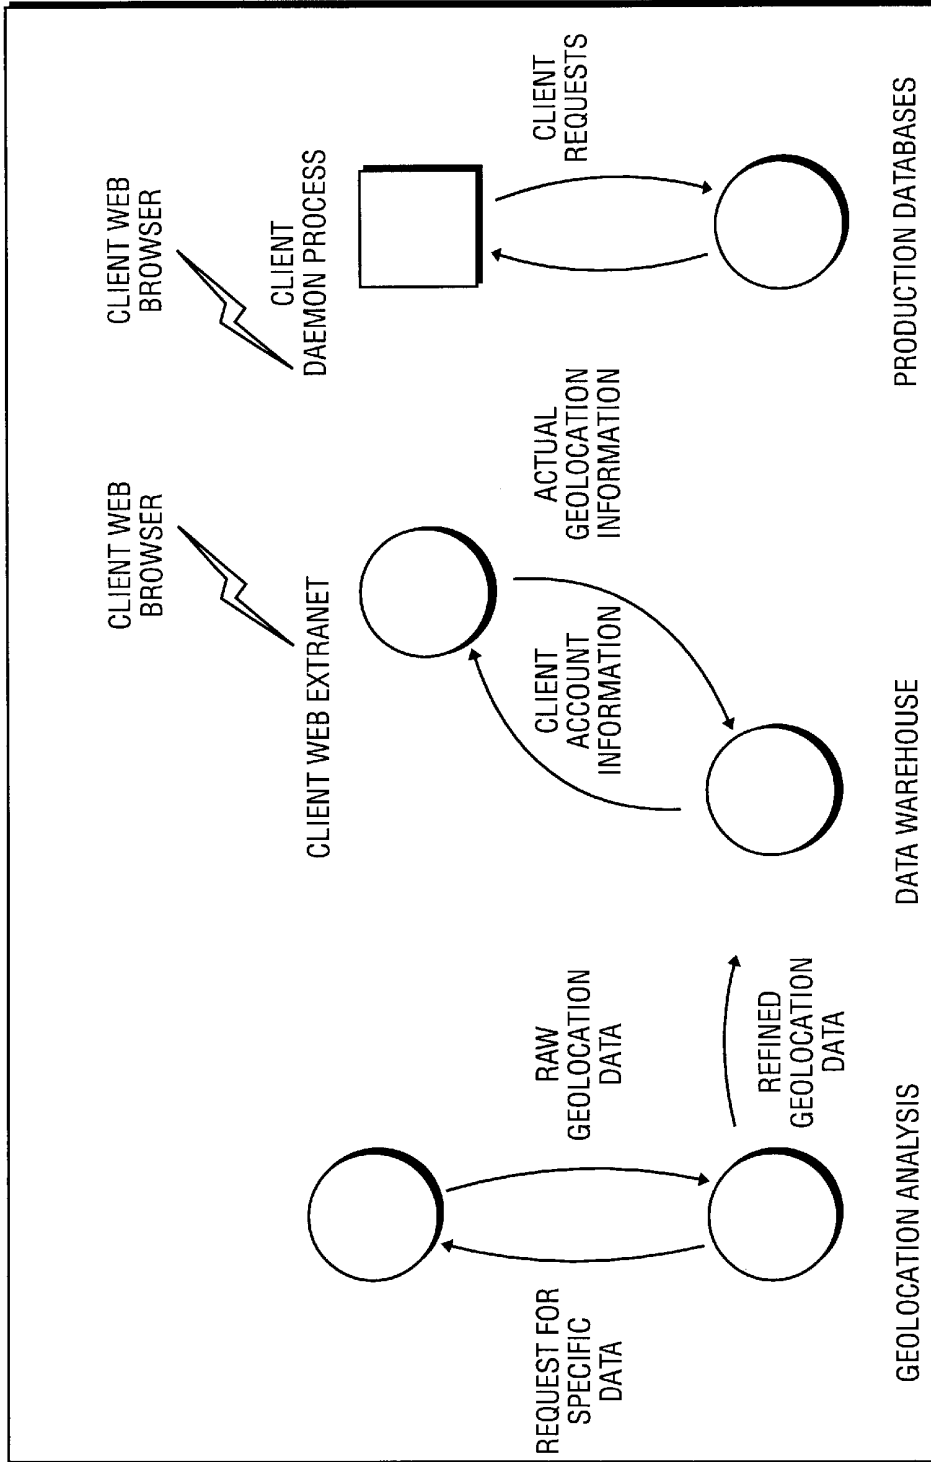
CLIENT WEB BROWSER

CLIENT WEB BROWSER

CLIENT DAEMON PROCESS

CLIENT REQUESTS

CLIENT WEB EXTRANET

ACTUAL GEOLOCATION INFORMATION

CLIENT ACCOUNT INFORMATION

RAW GEOLOCATION DATA

REFINED GEOLOCATION DATA

REQUEST FOR SPECIFIC DATA

GEOLOCATION ANALYSIS

DATA WAREHOUSE

PRODUCTION DATABASES